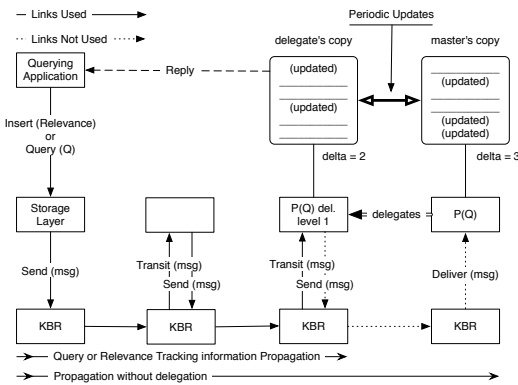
— Links Used

··· Links Not Used

Periodic Updates

delegate's copy

master's copy

Querying Application

Reply

(updated)

(updated)

(updated)

(updated)
(updated)

Insert (Relevance) or Query (Q)

delta = 2

delta = 3

Storage Layer

P(Q) del. level 1

delegates

P(Q)

Send (msg)

Transit (msg)

Send (msg)

Transit (msg)

Send (msg)

Deliver (msg)

KBR

KBR

KBR

KBR

Query or Relevance Tracking information Propagation

Propagation without delegation